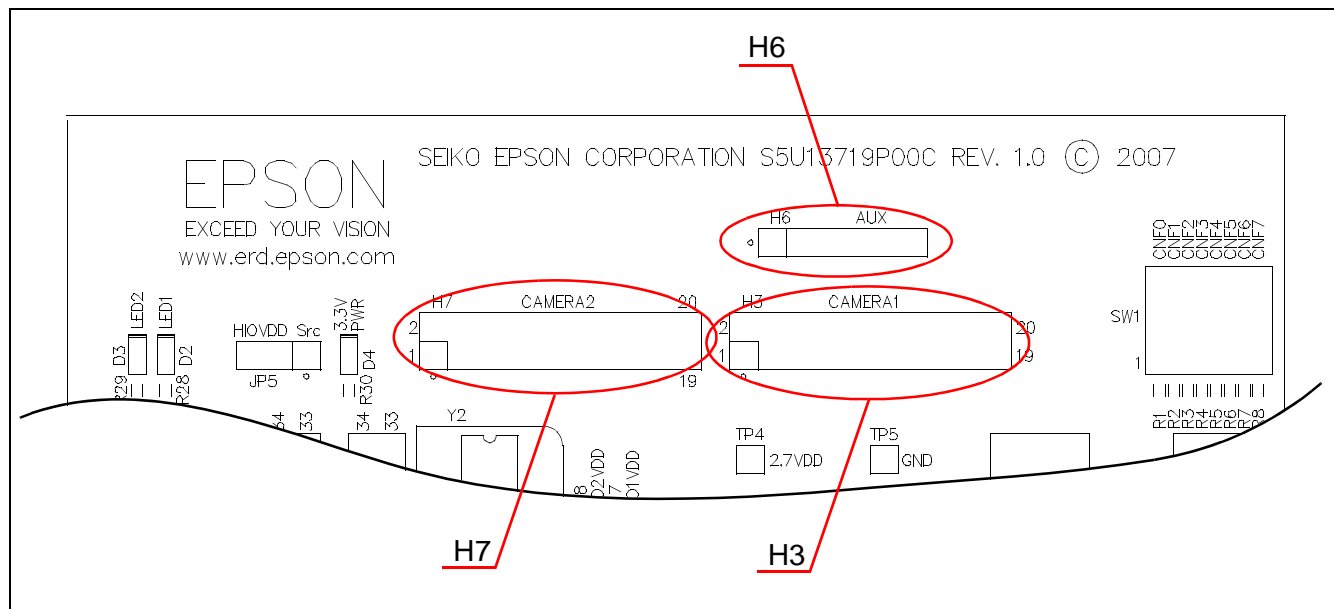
H6

SEIKO EPSON CORPORATION S5U13719P00C REV. 1.0 © 2007

EPSON
EXCEED YOUR VISION
www.erd.epson.com

H6 AUX

CNF0 CNF1 CNF2 CNF3 CNF4 CNF5 CNF6 CNF7

SW1
1

LED2 LED1
D3 D2
R29 R28

HIOVDD Src
JP5

3.3V PWR
D4
R30

H7 CAMERA2 20
2
1
19

H3 CAMERA1
2 20
1 19

R1 R2 R3 R4 R5 R6 R7 R8

64 33
34 33
Y2

D2VDD
O1VDD
8
7

TP4
2.7VDD

TP5
GND

H7

H3